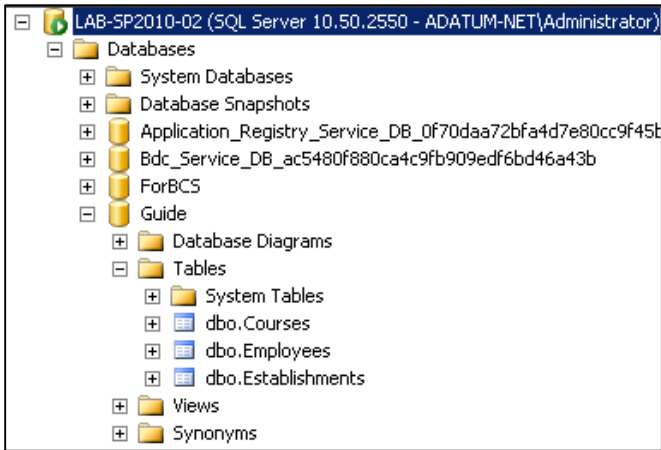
LAB-SP2010-02 (SQL Server 10.50.2550 - ADATUM-NET\Administrator)
Databases
System Databases
Database Snapshots
Application_Registry_Service_DB_0f70daa72bfa4d7e80cc9f45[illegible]
Bdc_Service_DB_ac5480f880ca4c9fb909edf6bd46a43b
ForBCS
Guide
Database Diagrams
Tables
System Tables
dbo.Courses
dbo.Employees
dbo.Establishments
Views
Synonyms